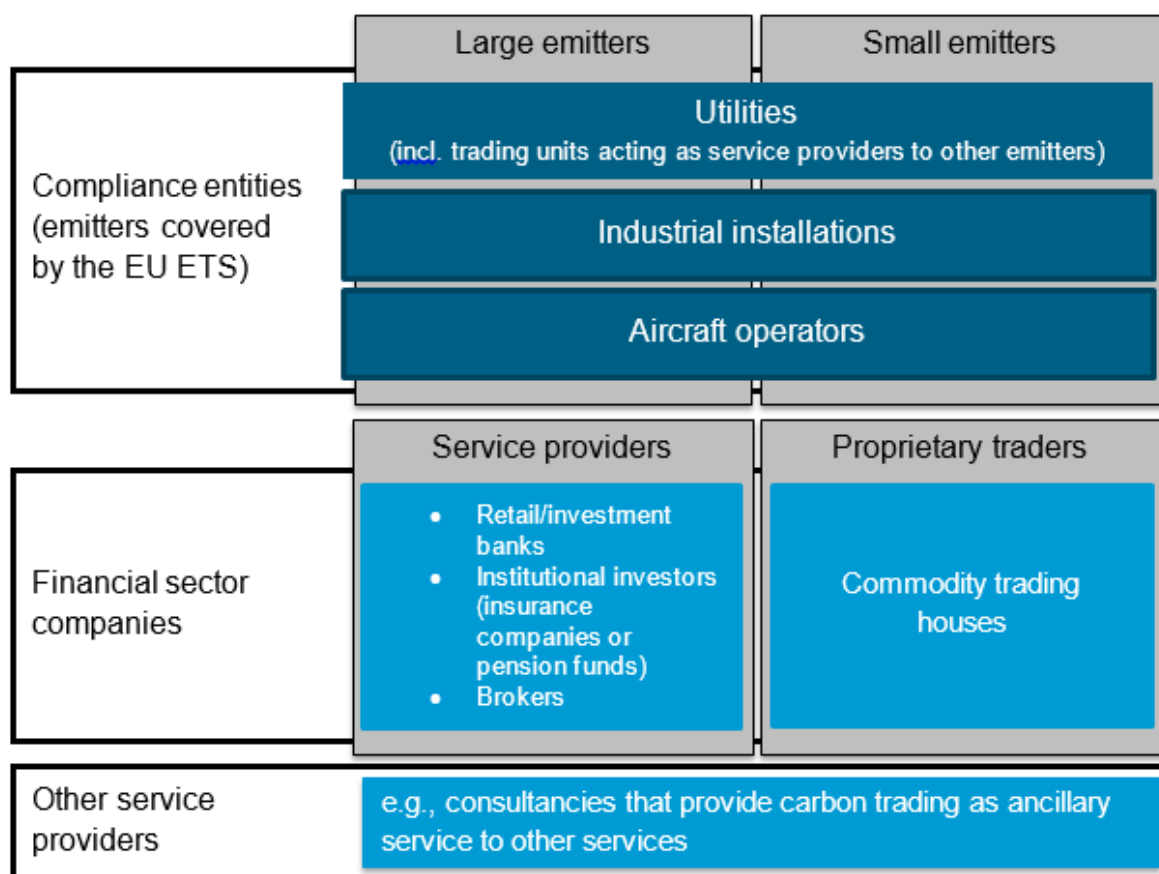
Large emitters

Small emitters

Compliance entities (emitters covered by the EU ETS)

Utilities
(incl. trading units acting as service providers to other emitters)

Industrial installations

Aircraft operators

Service providers

Proprietary traders

Financial sector companies

- Retail/investment banks
- Institutional investors (insurance companies or pension funds)
- Brokers

Commodity trading houses

Other service providers

e.g., consultancies that provide carbon trading as ancillary service to other services